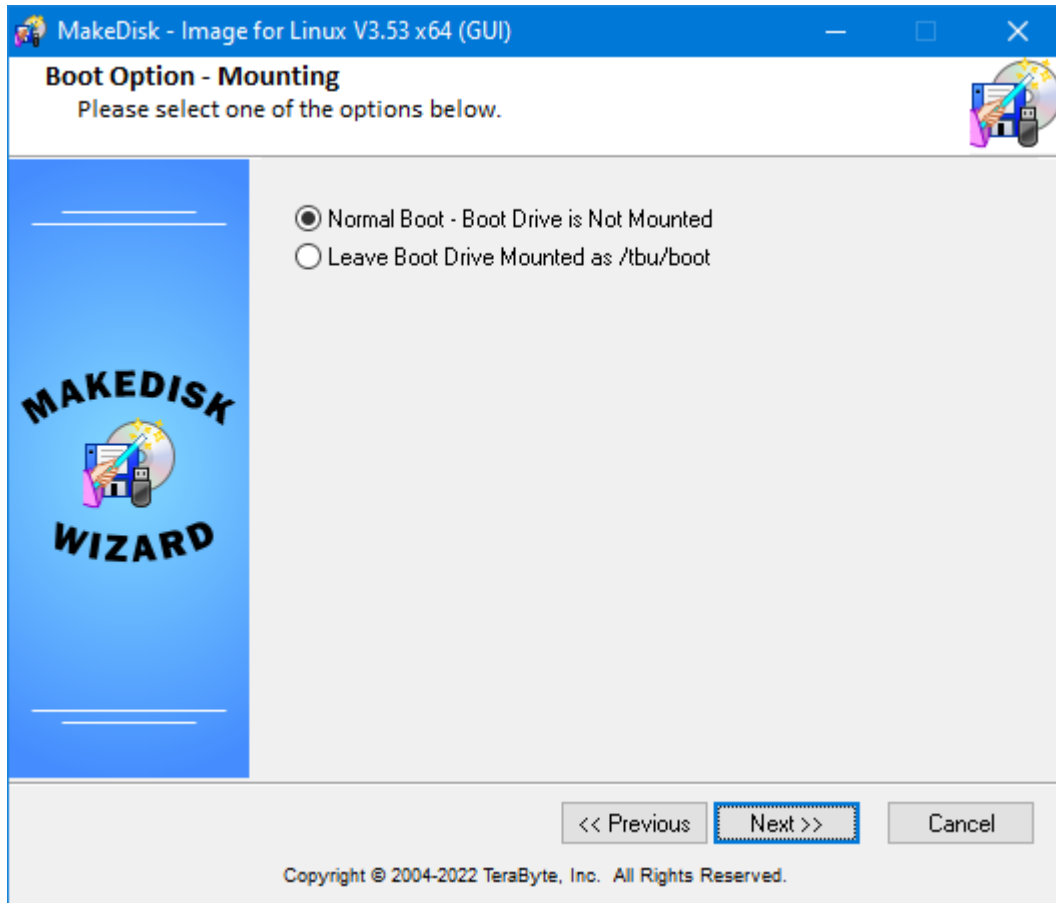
MakeDisk - Image for Linux V3.53 x64 (GUI)

Boot Option - Mounting
Please select one of the options below.

MAKEDISK
WIZARD

Normal Boot - Boot Drive is Not Mounted
Leave Boot Drive Mounted as /tbu/boot

<< Previous
Next >>
Cancel

Copyright © 2004-2022 TeraByte, Inc. All Rights Reserved.